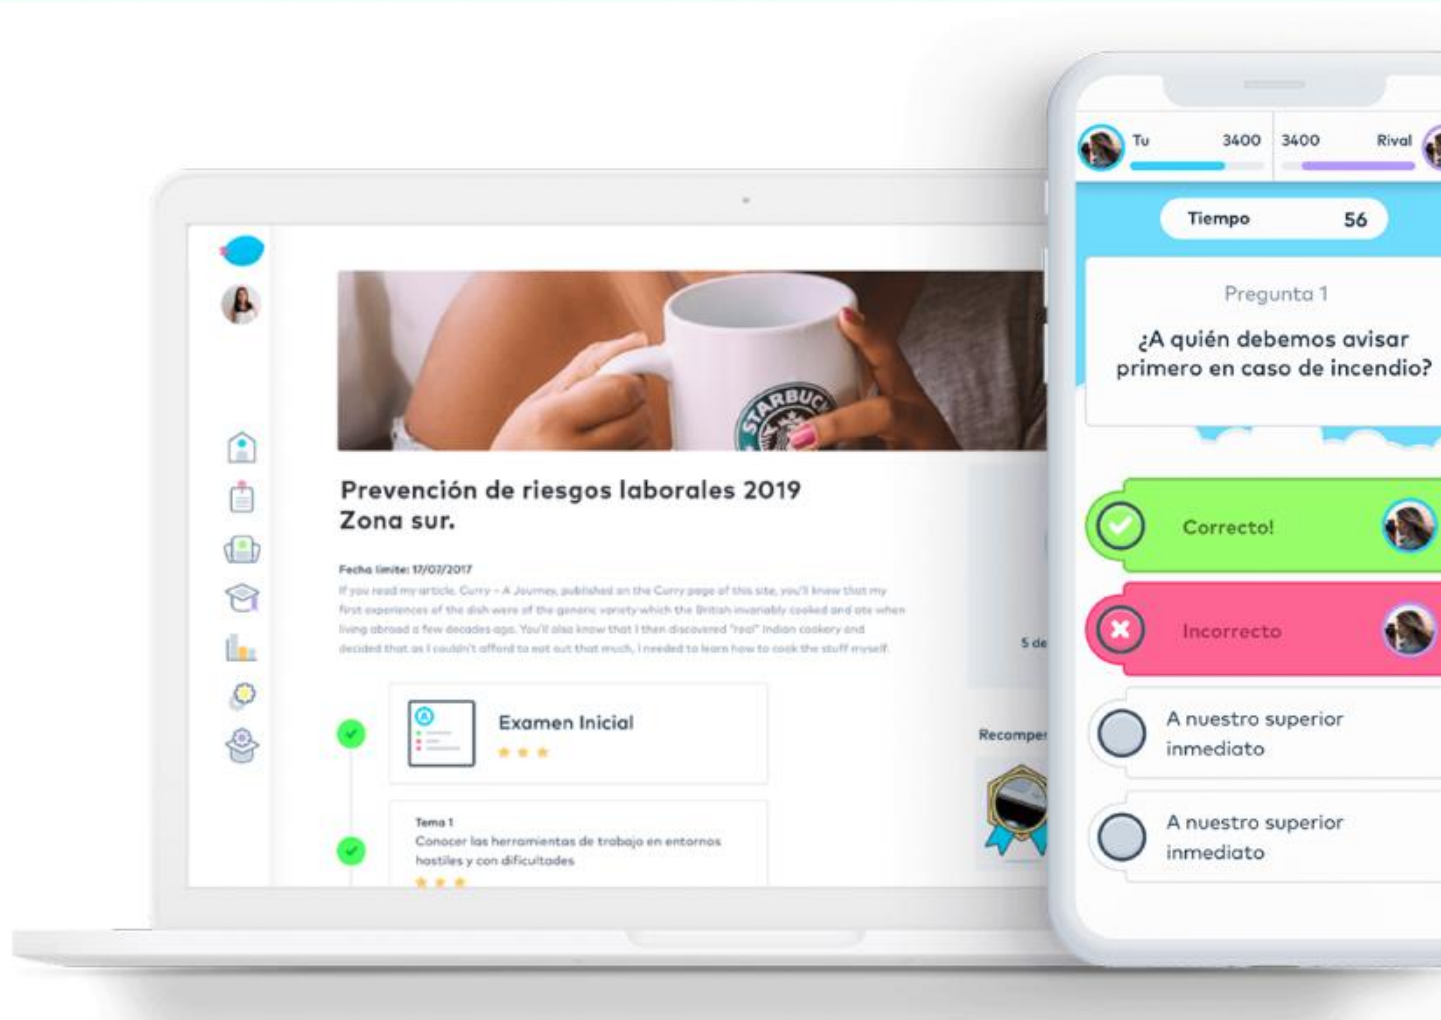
Prevención de riesgos laborales 2019 Zona sur.

Fecha límite: 17/07/2017

If you read my article, Curry – A Journey, published on the Curry page of this site, you'll know that my first experiences of the dish were of the generic variety which the British invariably cooked and ate when living abroad a few decades ago. You'll also know that I then discovered "real" Indian cookery and decided that as I couldn't afford to eat out that much, I needed to learn how to cook the stuff myself.

Examen Inicial

Tema 1
Conocer las herramientas de trabajo en entornos hostiles y con dificultades

5 de

Recompe

Tu 3400 3400 Rival

Tiempo 56

Pregunta 1

¿A quién debemos avisar primero en caso de incendio?

Correcto!

Incorrecto

A nuestro superior inmediato

A nuestro superior inmediato